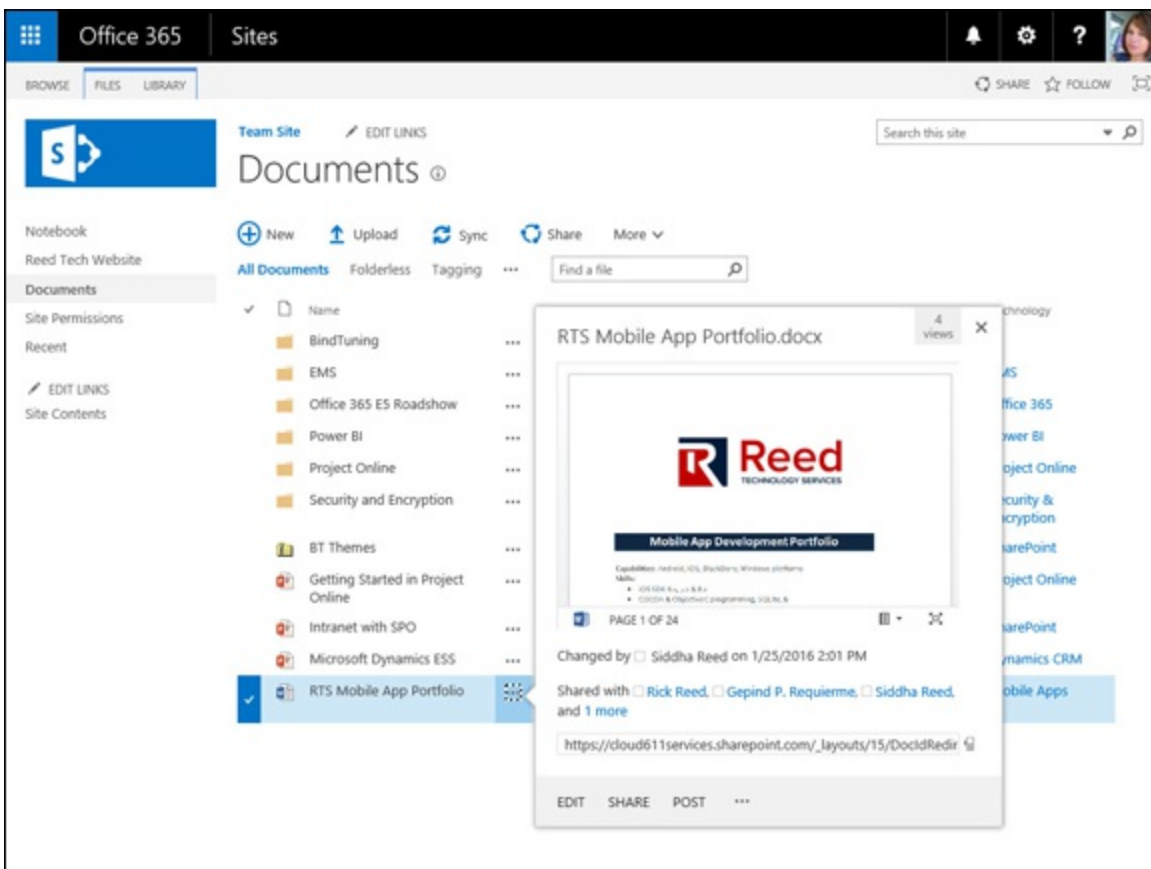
Office 365 Sites

BROWSE FILES LIBRARY

SHARE FOLLOW

Team Site EDIT LINKS

Documents

Search this site

Notebook
Reed Tech Website
Documents
Site Permissions
Recent

EDIT LINKS
Site Contents

New Upload Sync Share More

All Documents Folderless Tagging ···

Find a file

Name

BindTuning ···
EMS ···
Office 365 E5 Roadshow ···
Power BI ···
Project Online ···
Security and Encryption ···
BT Themes ···
Getting Started in Project Online ···
Intranet with SPO ···
Microsoft Dynamics ESS ···
RTS Mobile App Portfolio

chnology
MS
ffice 365
ower BI
oject Online
curity & cryption
arePoint
oject Online
arePoint
ynamics CRM
obile Apps

RTS Mobile App Portfolio.docx

4 views

Reed
TECHNOLOGY SERVICES

Mobile App Development Portfolio

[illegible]

PAGE 1 OF 24

Changed by Siddha Reed on 1/25/2016 2:01 PM

Shared with Rick Reed, Gepind P. Requierme, Siddha Reed, and 1 more

https://cloud611services.sharepoint.com/_layouts/15/DocIdRedir

EDIT SHARE POST ···